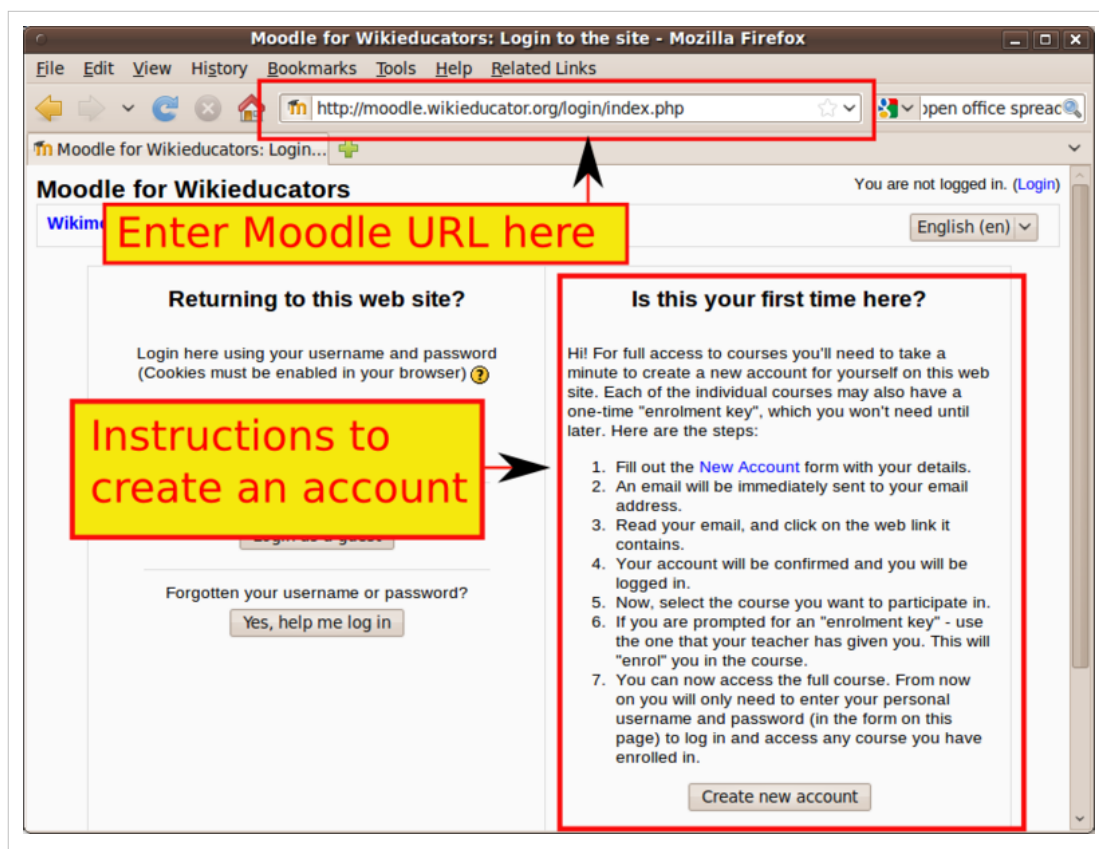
Moodle for Wikieducators: Login to the site - Mozilla Firefox

File Edit View History Bookmarks Tools Help Related Links

http://moodle.wikieducator.org/login/index.php

open office spreac

Moodle for Wikieducators: Login...

Moodle for Wikieducators

You are not logged in. (Login)

Wikim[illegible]

Enter Moodle URL here

English (en)

Returning to this web site?

Login here using your username and password
(Cookies must be enabled in your browser) ?

Instructions to create an account

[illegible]

Forgotten your username or password?

Yes, help me log in

Is this your first time here?

Hi! For full access to courses you'll need to take a minute to create a new account for yourself on this web site. Each of the individual courses may also have a one-time "enrolment key", which you won't need until later. Here are the steps:

1. Fill out the New Account form with your details.
2. An email will be immediately sent to your email address.
3. Read your email, and click on the web link it contains.
4. Your account will be confirmed and you will be logged in.
5. Now, select the course you want to participate in.
6. If you are prompted for an "enrolment key" - use the one that your teacher has given you. This will "enrol" you in the course.
7. You can now access the full course. From now on you will only need to enter your personal username and password (in the form on this page) to log in and access any course you have enrolled in.

Create new account